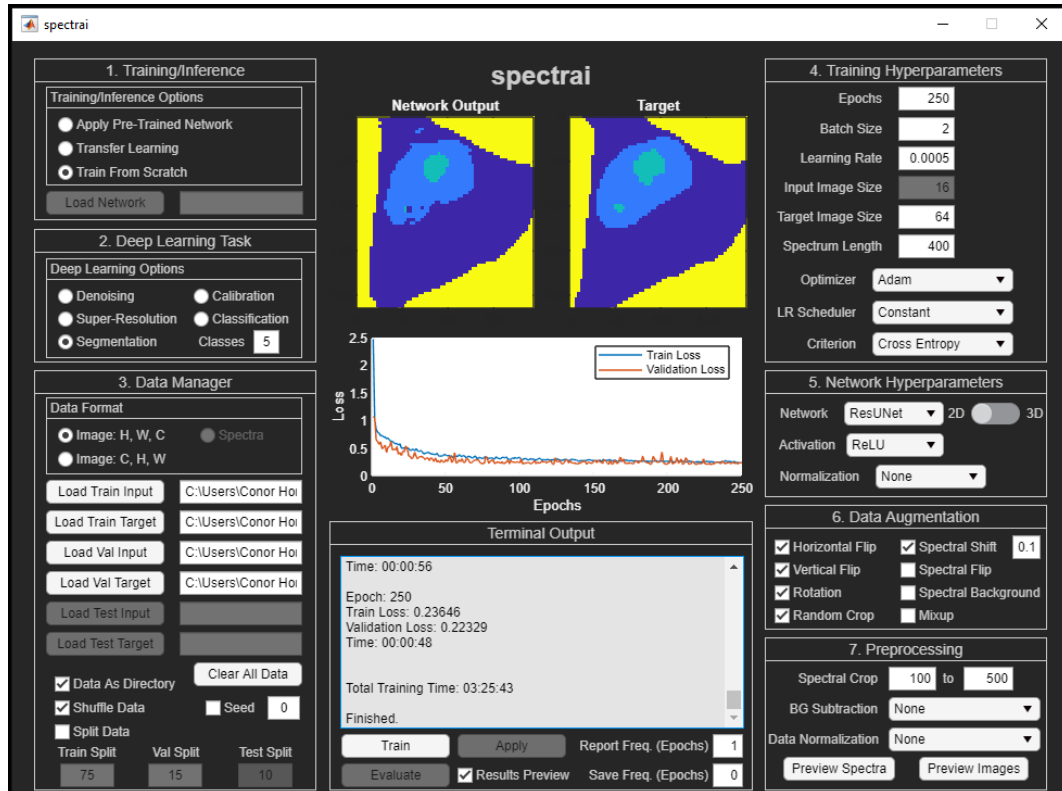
spectrai

1. Training/Inference

Training/Inference Options

Apply Pre-Trained Network
Transfer Learning
Train From Scratch

Load Network

2. Deep Learning Task

Deep Learning Options

Denoising
Calibration
Super-Resolution
Classification
Segmentation
Classes 5

3. Data Manager

Data Format

Image: H, W, C
Spectra
Image: C, H, W

Load Train Input C:\Users\Conor Hoi
Load Train Target C:\Users\Conor Hoi
Load Val Input C:\Users\Conor Hoi
Load Val Target C:\Users\Conor Hoi
Load Test Input
Load Test Target

Clear All Data
Data As Directory
Shuffle Data
Seed 0
Split Data
Train Split 75
Val Split 15
Test Split 10

spectrai

Network Output
Target

2.5
2
1.5
1
0.5
0
Loss
0 50 100 150 200 250
Epochs
Train Loss
Validation Loss

Terminal Output

Time: 00:00:56

Epoch: 250
Train Loss: 0.23646
Validation Loss: 0.22329
Time: 00:00:48

Total Training Time: 03:25:43

Finished.

Train
Apply
Report Freq. (Epochs) 1
Evaluate
Results Preview
Save Freq. (Epochs) 0

4. Training Hyperparameters

Epochs 250
Batch Size 2
Learning Rate 0.0005
Input Image Size 16
Target Image Size 64
Spectrum Length 400
Optimizer Adam
LR Scheduler Constant
Criterion Cross Entropy

5. Network Hyperparameters

Network ResUNet 2D 3D
Activation ReLU
Normalization None

6. Data Augmentation

Horizontal Flip
Spectral Shift 0.1
Vertical Flip
Spectral Flip
Rotation
Spectral Background
Random Crop
Mixup

7. Preprocessing

Spectral Crop 100 to 500
BG Subtraction None
Data Normalization None
Preview Spectra
Preview Images